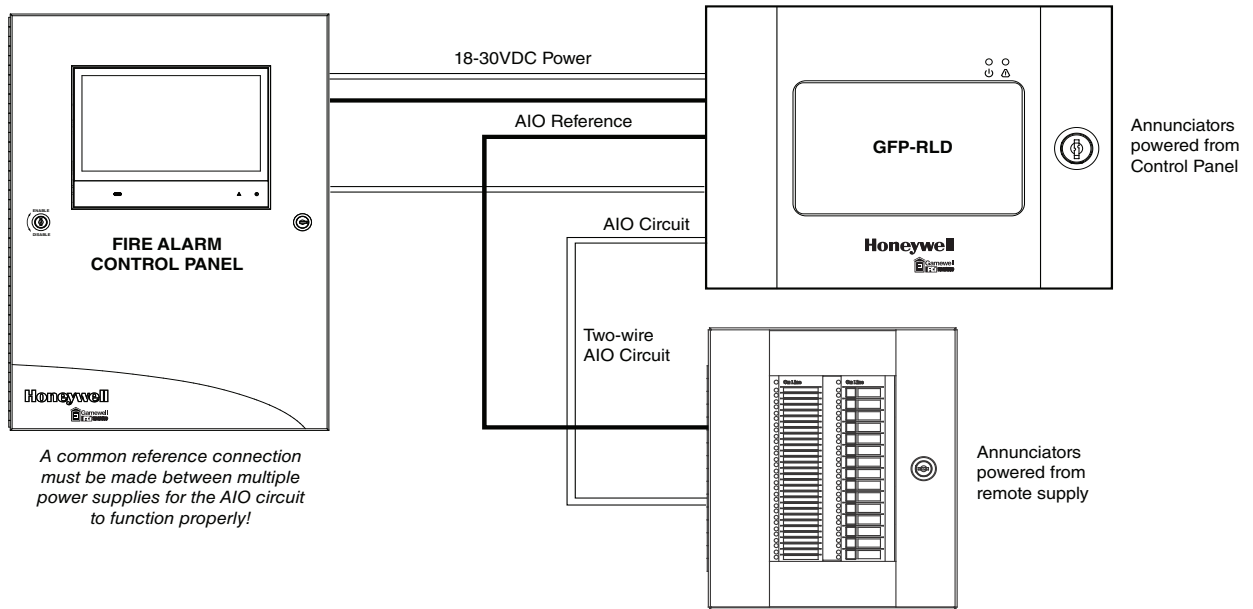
18-30VDC Power

AIO Reference

AIO Circuit

Two-wire AIO Circuit

ENABLE
DISABLE

FIRE ALARM CONTROL PANEL

Honeywell
Gamewell FCI

A common reference connection must be made between multiple power supplies for the AIO circuit to function properly!

GFP-RLD

Honeywell
Gamewell FCI

Annunciators powered from Control Panel

Annunciators powered from remote supply